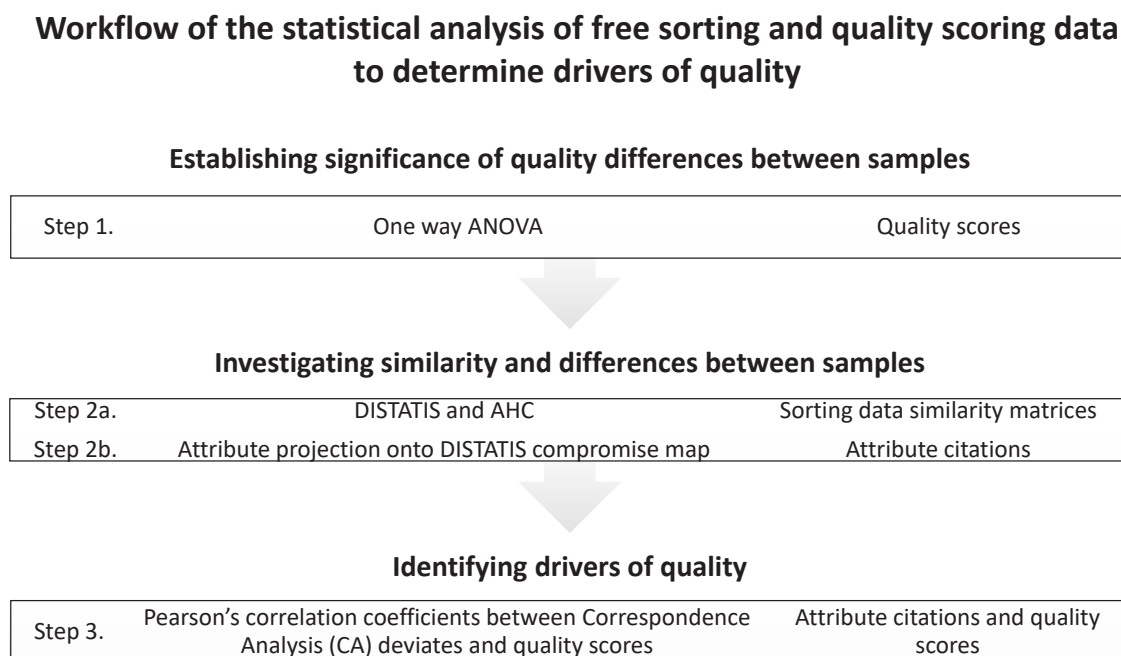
Workflow of the statistical analysis of free sorting and quality scoring data to determine drivers of quality

Establishing significance of quality differences between samples

| Step 1. | One way ANOVA | Quality scores |
|---|---|---|

Investigating similarity and differences between samples

| Step 2a. | DISTATIS and AHC | Sorting data similarity matrices |
|---|---|---|
| Step 2b. | Attribute projection onto DISTATIS compromise map | Attribute citations |

Identifying drivers of quality

| Step 3. | Pearson's correlation coefficients between Correspondence Analysis (CA) deviates and quality scores | Attribute citations and quality scores |
|---|---|---|